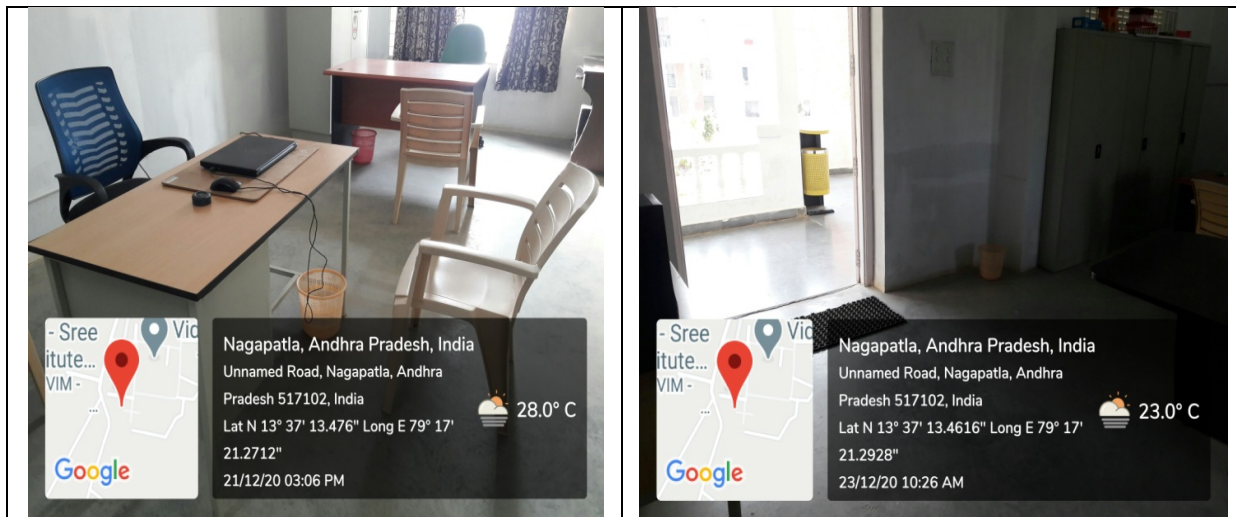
- Sree
itute...
VIM -
Vi
Google

Nagapatla, Andhra Pradesh, India
Unnamed Road, Nagapatla, Andhra Pradesh 517102, India
Lat N 13° 37' 13.476" Long E 79° 17' 21.2712"
21/12/20 03:06 PM

28.0° C

- Sree
itute...
VIM -
Vi
Google

Nagapatla, Andhra Pradesh, India
Unnamed Road, Nagapatla, Andhra Pradesh 517102, India
Lat N 13° 37' 13.4616" Long E 79° 17' 21.2928"
23/12/20 10:26 AM

23.0° C